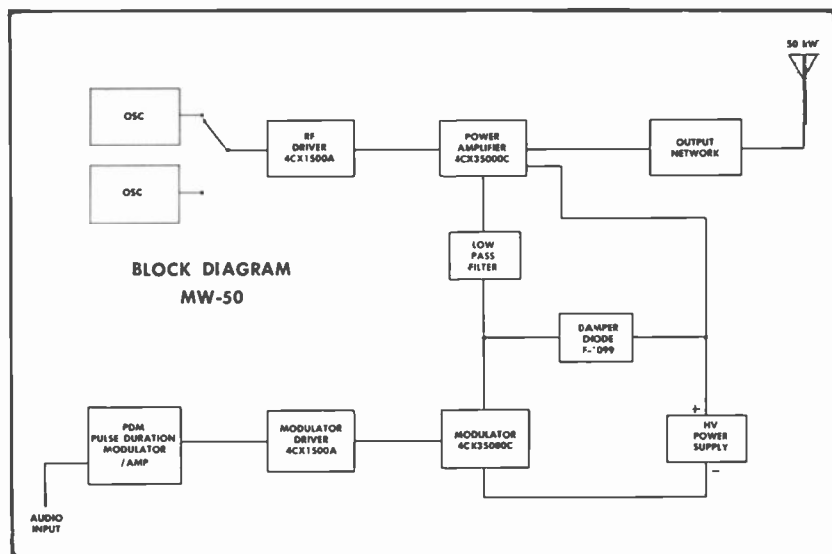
50 kW

OSC

OSC

RF DRIVER 4CX1500A

POWER AMPLIFIER 4CX35000C

OUTPUT NETWORK

LOW PASS FILTER

BLOCK DIAGRAM MW-50

DAMPER DIODE F-1099

PDM PULSE DURATION MODULATOR /AMP

MODULATOR DRIVER 4CX1500A

MODULATOR 4CX35000C

+

HV POWER SUPPLY

−

AUDIO INPUT